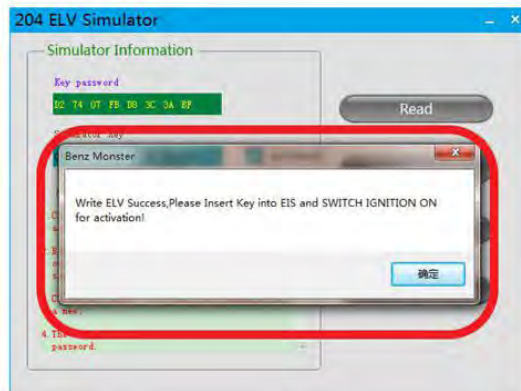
204 ELV Simulator

Simulator Information

Key password

D2 74 07 FB DB 3C 3A EF

Read

Benz Monster

Write ELV Success,Please Insert Key into EIS and SWITCH IGNITION ON for activation!

确定

4. The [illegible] password.